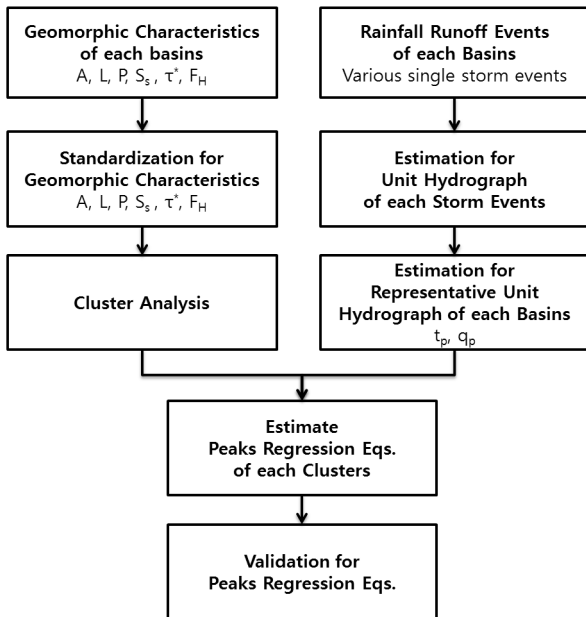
**Geomorphic Characteristics of each basins**
A, L, P, $S_s$ , $\tau^*$, $F_H$

**Standardization for Geomorphic Characteristics**
A, L, P, $S_s$ , $\tau^*$, $F_H$

**Cluster Analysis**

**Rainfall Runoff Events of each Basins**
Various single storm events

**Estimation for Unit Hydrograph of each Storm Events**

**Estimation for Representative Unit Hydrograph of each Basins**
$t_p$, $q_p$

**Estimate Peaks Regression Eqs. of each Clusters**

**Validation for Peaks Regression Eqs.**